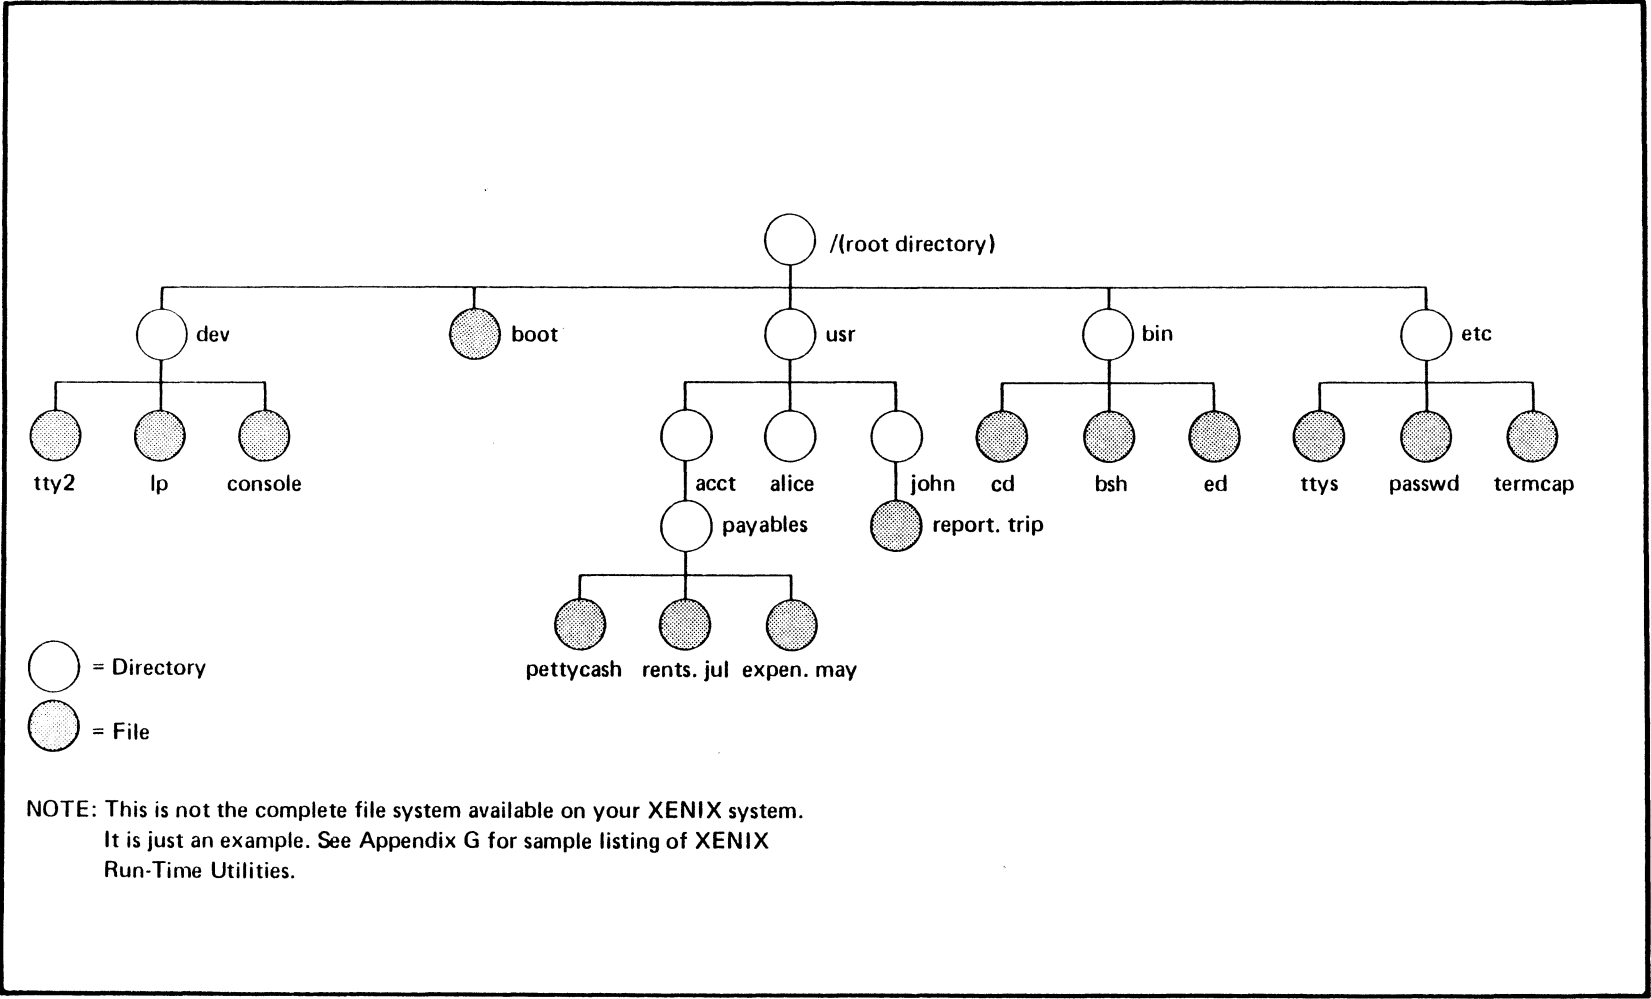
/(root directory)

dev

boot

usr

bin

etc

tty2

lp

console

acct

alice

john

cd

bsh

ed

ttys

passwd

termcap

payables

report. trip

pettycash

rents. jul

expen. may

= Directory

= File

NOTE: This is not the complete file system available on your XENIX system. It is just an example. See Appendix G for sample listing of XENIX Run-Time Utilities.